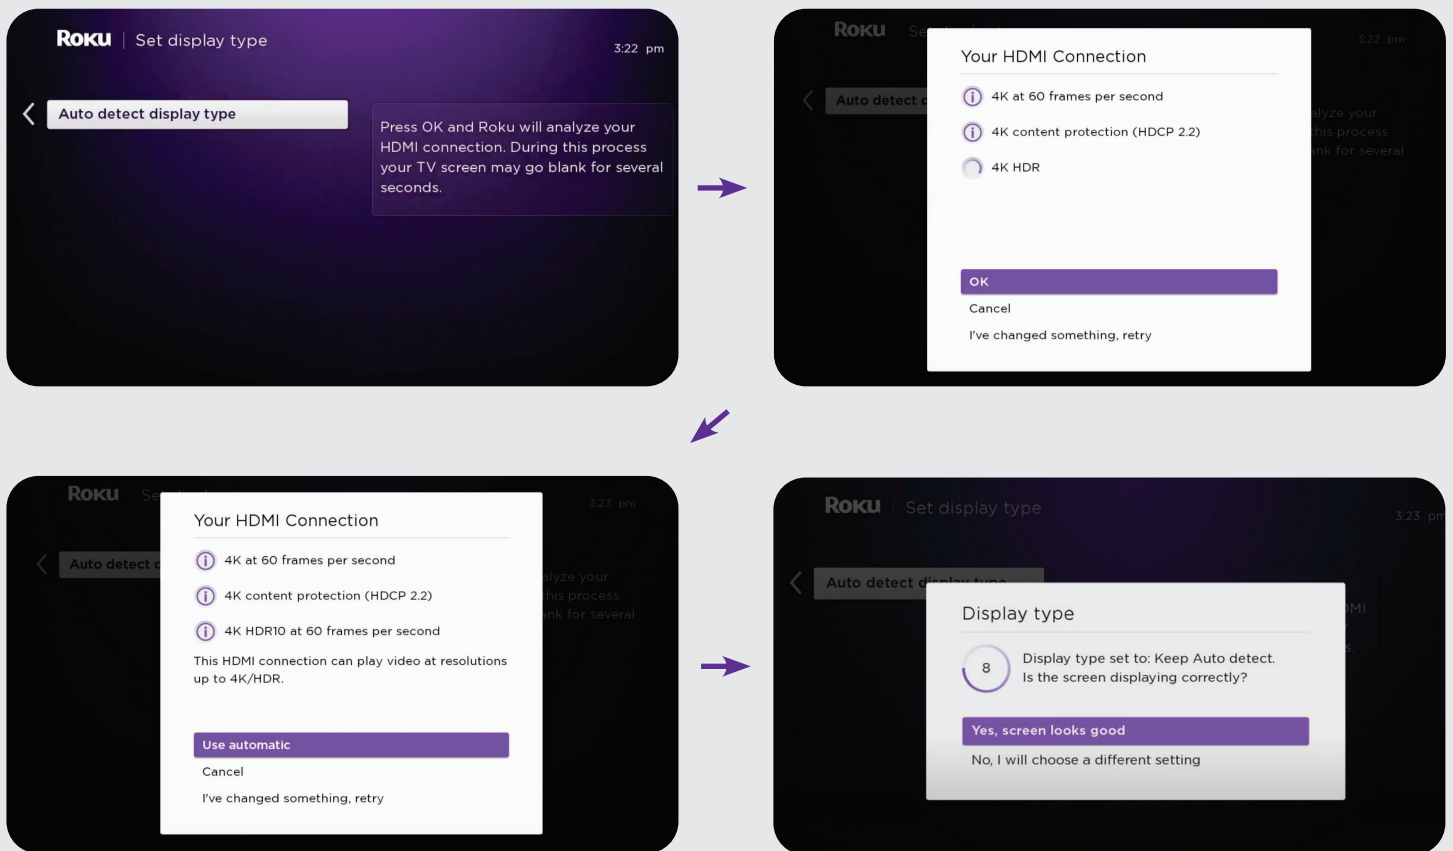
Roku | Set display type

3:22 pm

Auto detect display type

Press OK and Roku will analyze your HDMI connection. During this process your TV screen may go blank for several seconds.

Roku Se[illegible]

3:22 pm

Auto detect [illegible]

Your HDMI Connection

4K at 60 frames per second

4K content protection (HDCP 2.2)

4K HDR

OK

Cancel

I've changed something, retry

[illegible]alyze your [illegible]this process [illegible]nk for several

Roku Se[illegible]

3:23 pm

Auto detect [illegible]

Your HDMI Connection

4K at 60 frames per second

4K content protection (HDCP 2.2)

4K HDR10 at 60 frames per second

This HDMI connection can play video at resolutions up to 4K/HDR.

Use automatic

Cancel

I've changed something, retry

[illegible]alyze your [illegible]this process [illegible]nk for several

Roku | Set display type

3:23 pm

Auto detect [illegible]

Display type

8

Display type set to: Keep Auto detect. Is the screen displaying correctly?

Yes, screen looks good

No, I will choose a different setting